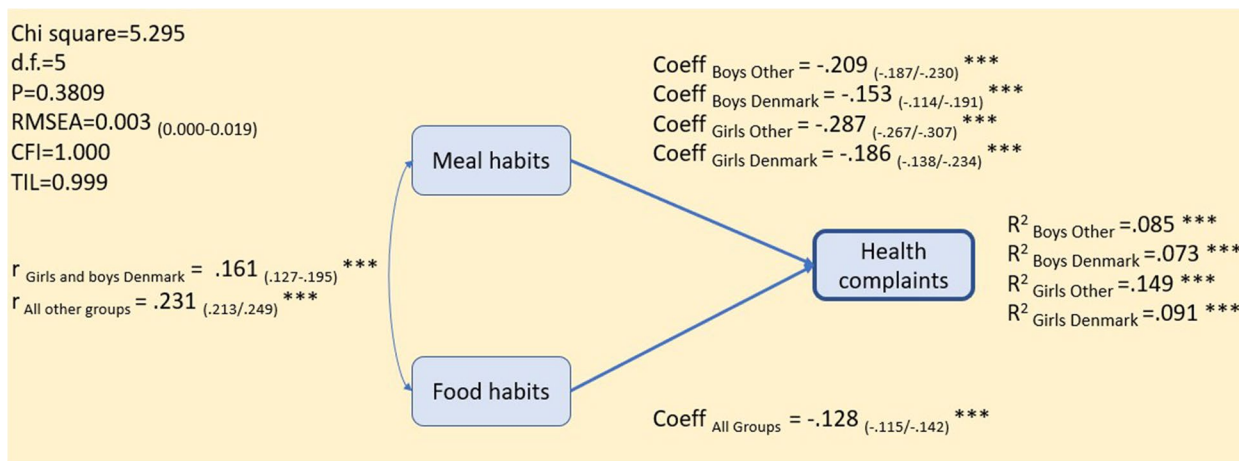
Chi square=5.295
d.f.=5
P=0.3809
RMSEA=0.003 $_{(0.000\text{-}0.019)}$
CFI=1.000
TIL=0.999

r $_{\text{Girls and boys Denmark}}$ = .161 $_{(.127\text{-}.195)}$ ***
r $_{\text{All other groups}}$ = .231 $_{(.213/.249)}$ ***

Meal habits

Food habits

Coeff $_{\text{Boys Other}}$ = -.209 $_{(-.187/-.230)}$ ***
Coeff $_{\text{Boys Denmark}}$ = -.153 $_{(-.114/-.191)}$ ***
Coeff $_{\text{Girls Other}}$ = -.287 $_{(-.267/-.307)}$ ***
Coeff $_{\text{Girls Denmark}}$ = -.186 $_{(-.138/-.234)}$ ***

Health complaints

$R^2$ $_{\text{Boys Other}}$ =.085 ***
$R^2$ $_{\text{Boys Denmark}}$ =.073 ***
$R^2$ $_{\text{Girls Other}}$ =.149 ***
$R^2$ $_{\text{Girls Denmark}}$ =.091 ***

Coeff $_{\text{All Groups}}$ = -.128 $_{(-.115/-.142)}$ ***